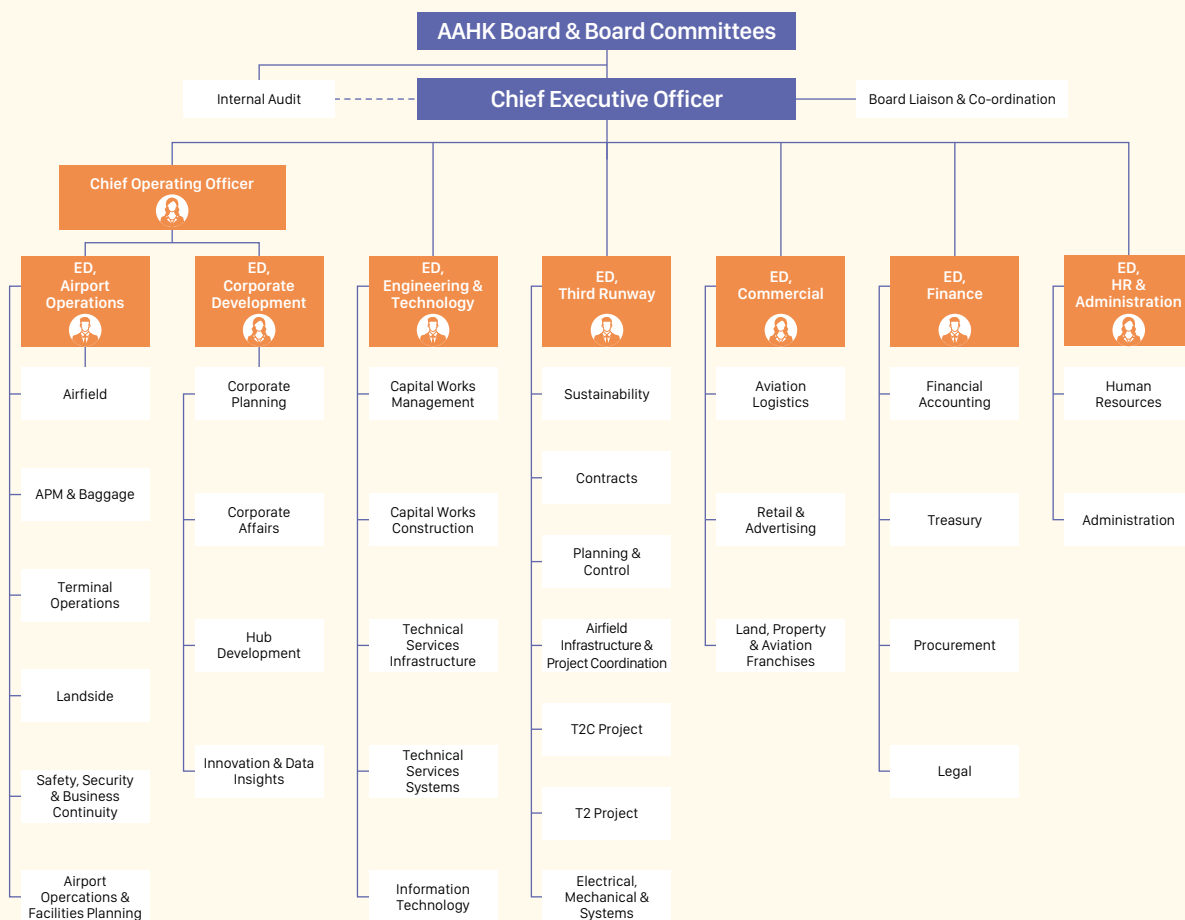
AAHK Board & Board Committees

Internal Audit

Chief Executive Officer

Board Liaison & Co-ordination

Chief Operating Officer

ED, Airport Operations

Airfield

APM & Baggage

Terminal Operations

Landside

Safety, Security & Business Continuity

Airport Opercations & Facilities Planning

ED, Corporate Development

Corporate Planning

Corporate Affairs

Hub Development

Innovation & Data Insights

ED, Engineering & Technology

Capital Works Management

Capital Works Construction

Technical Services Infrastructure

Technical Services Systems

Information Technology

ED, Third Runway

Sustainability

Contracts

Planning & Control

Airfield Infrastructure & Project Coordination

T2C Project

T2 Project

Electrical, Mechanical & Systems

ED, Commercial

Aviation Logistics

Retail & Advertising

Land, Property & Aviation Franchises

ED, Finance

Financial Accounting

Treasury

Procurement

Legal

ED, HR & Administration

Human Resources

Administration